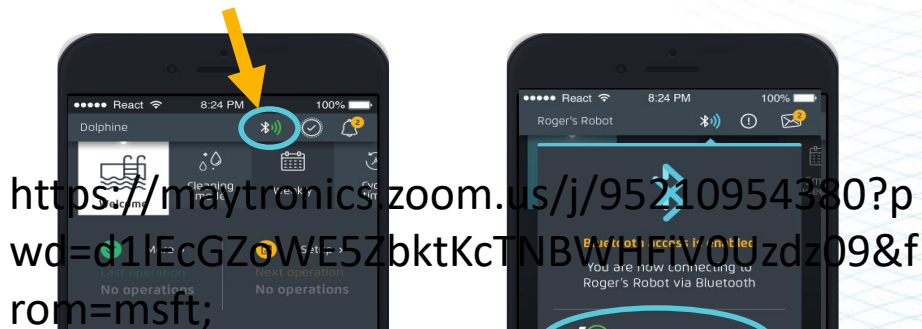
●●●●● React 8:24 PM 100%
Dolphine
2
Cleaning mode
Weekly
Welcome
Last operation
No operations
Setup
Next operation
No operations

●●●●● React 8:24 PM 100%
Roger's Robot
2
Bluetooth access is enabled
You are now connecting to Roger's Robot via Bluetooth

https://maytronics.zoom.us/j/95210954380?pwd=d1lEcGZoWE5ZbktKcTNBWHFiV0Uzdz09&from=msft;